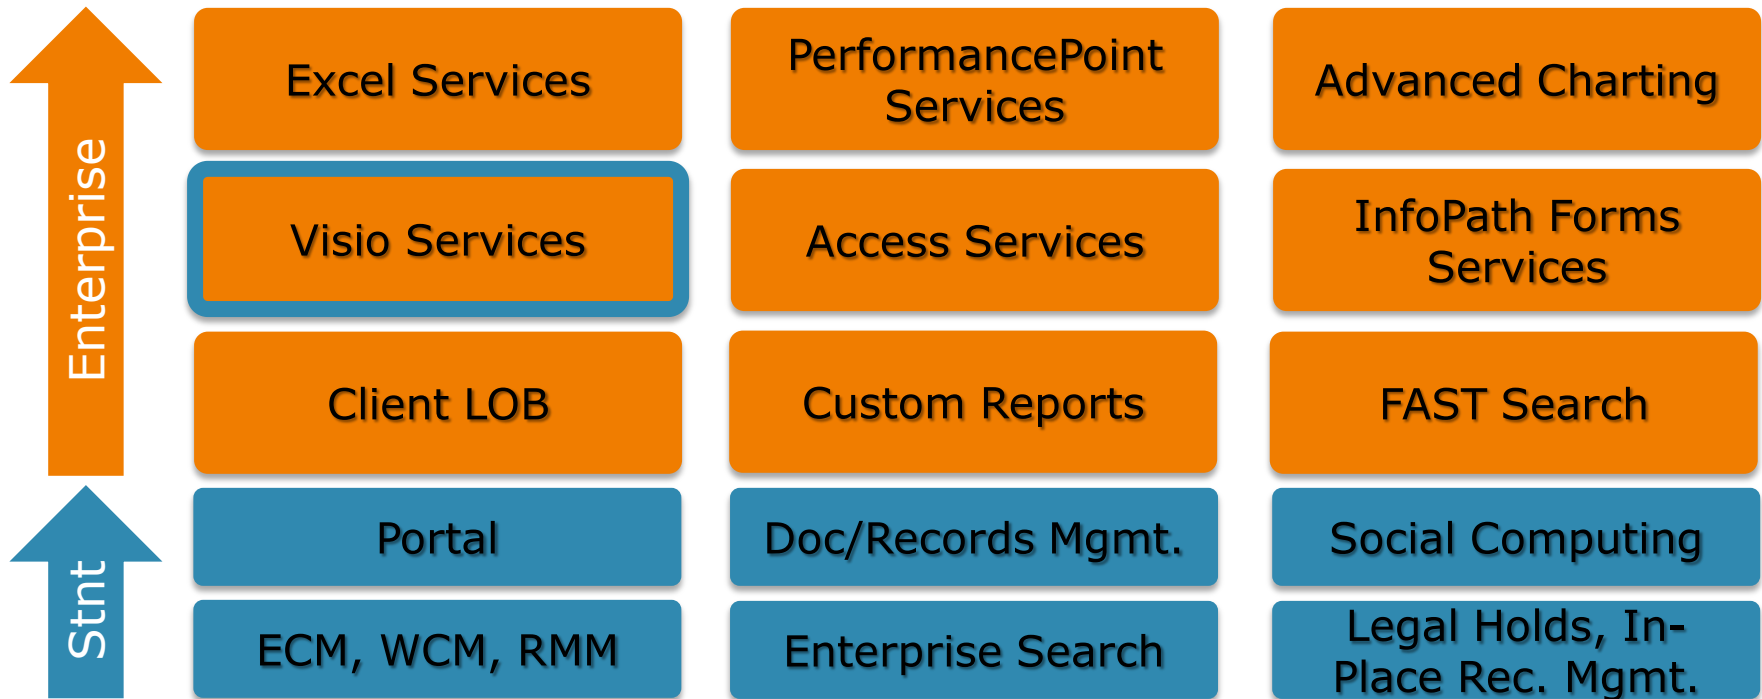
Enterprise

Stnt

Excel Services

PerformancePoint Services

Advanced Charting

Visio Services

Access Services

InfoPath Forms Services

Client LOB

Custom Reports

FAST Search

Portal

Doc/Records Mgmt.

Social Computing

ECM, WCM, RMM

Enterprise Search

Legal Holds, In-Place Rec. Mgmt.